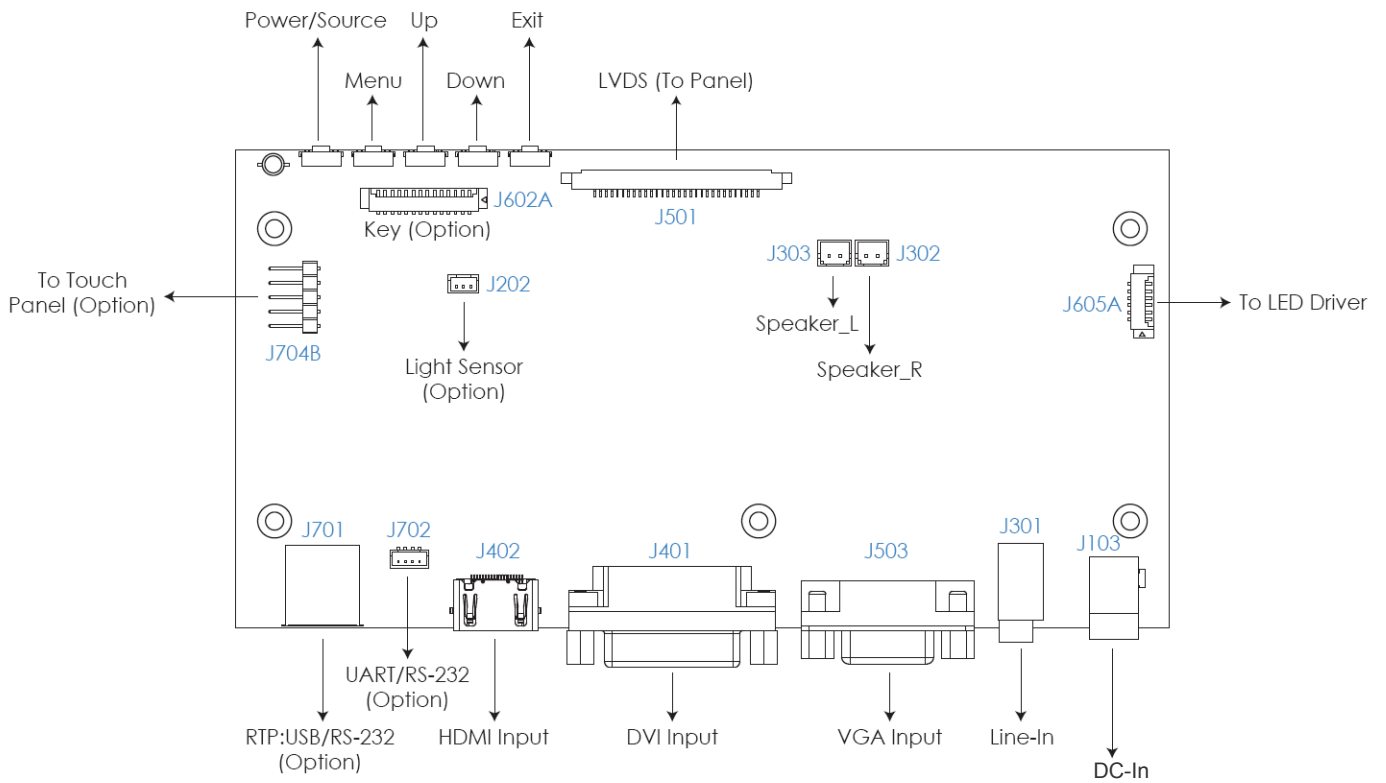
Power/Source
Up
Exit
Menu
Down
LVDS (To Panel)
J602A
Key (Option)
J501
J303
J302
To Touch Panel (Option)
J202
Speaker_L
J605A
To LED Driver
J704B
Speaker_R
Light Sensor (Option)
J701
J702
J402
J401
J503
J301
J103
UART/RS-232 (Option)
RTP:USB/RS-232 (Option)
HDMI Input
DVI Input
VGA Input
Line-In
DC-In